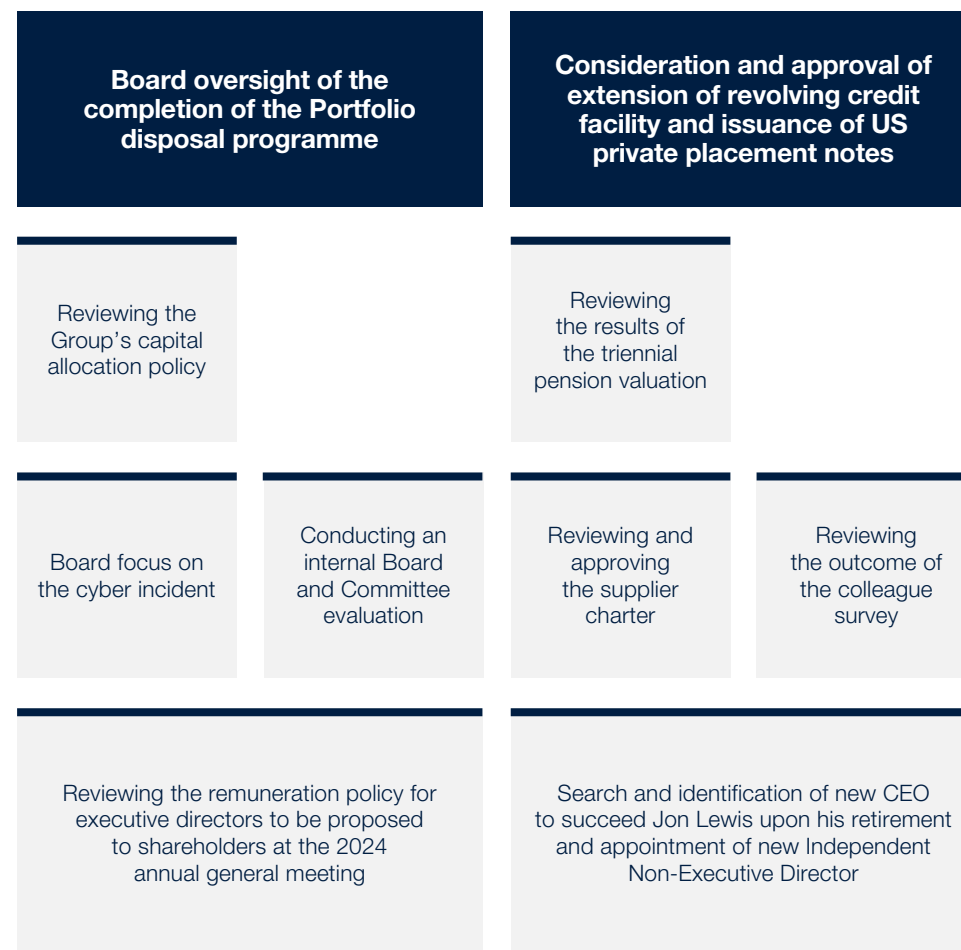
Board oversight of the completion of the Portfolio disposal programme

Consideration and approval of extension of revolving credit facility and issuance of US private placement notes

Reviewing the Group’s capital allocation policy

Reviewing the results of the triennial pension valuation

Board focus on the cyber incident

Conducting an internal Board and Committee evaluation

Reviewing and approving the supplier charter

Reviewing the outcome of the colleague survey

Reviewing the remuneration policy for executive directors to be proposed to shareholders at the 2024 annual general meeting

Search and identification of new CEO to succeed Jon Lewis upon his retirement and appointment of new Independent Non-Executive Director